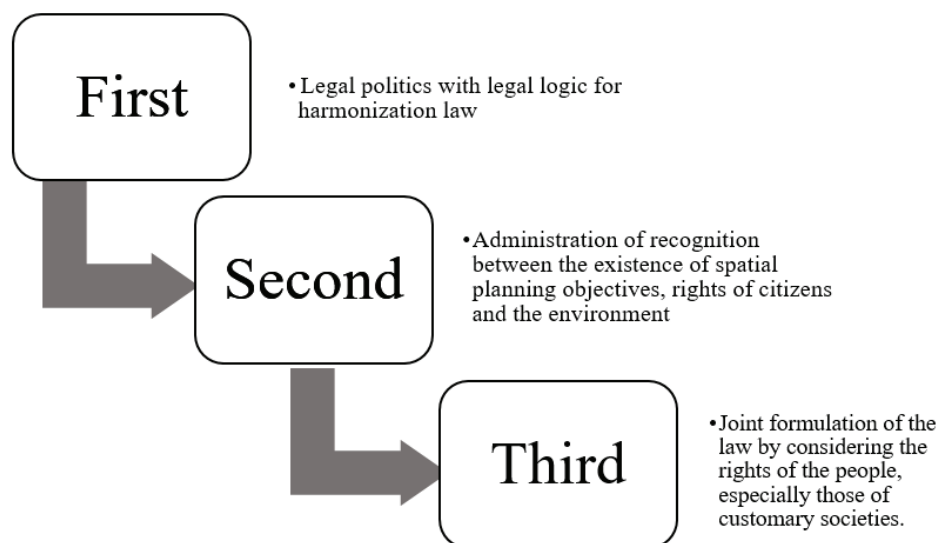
First

• Legal politics with legal logic for harmonization law

Second

• Administration of recognition between the existence of spatial planning objectives, rights of citizens and the environment

Third

• Joint formulation of the law by considering the rights of the people, especially those of customary societies.